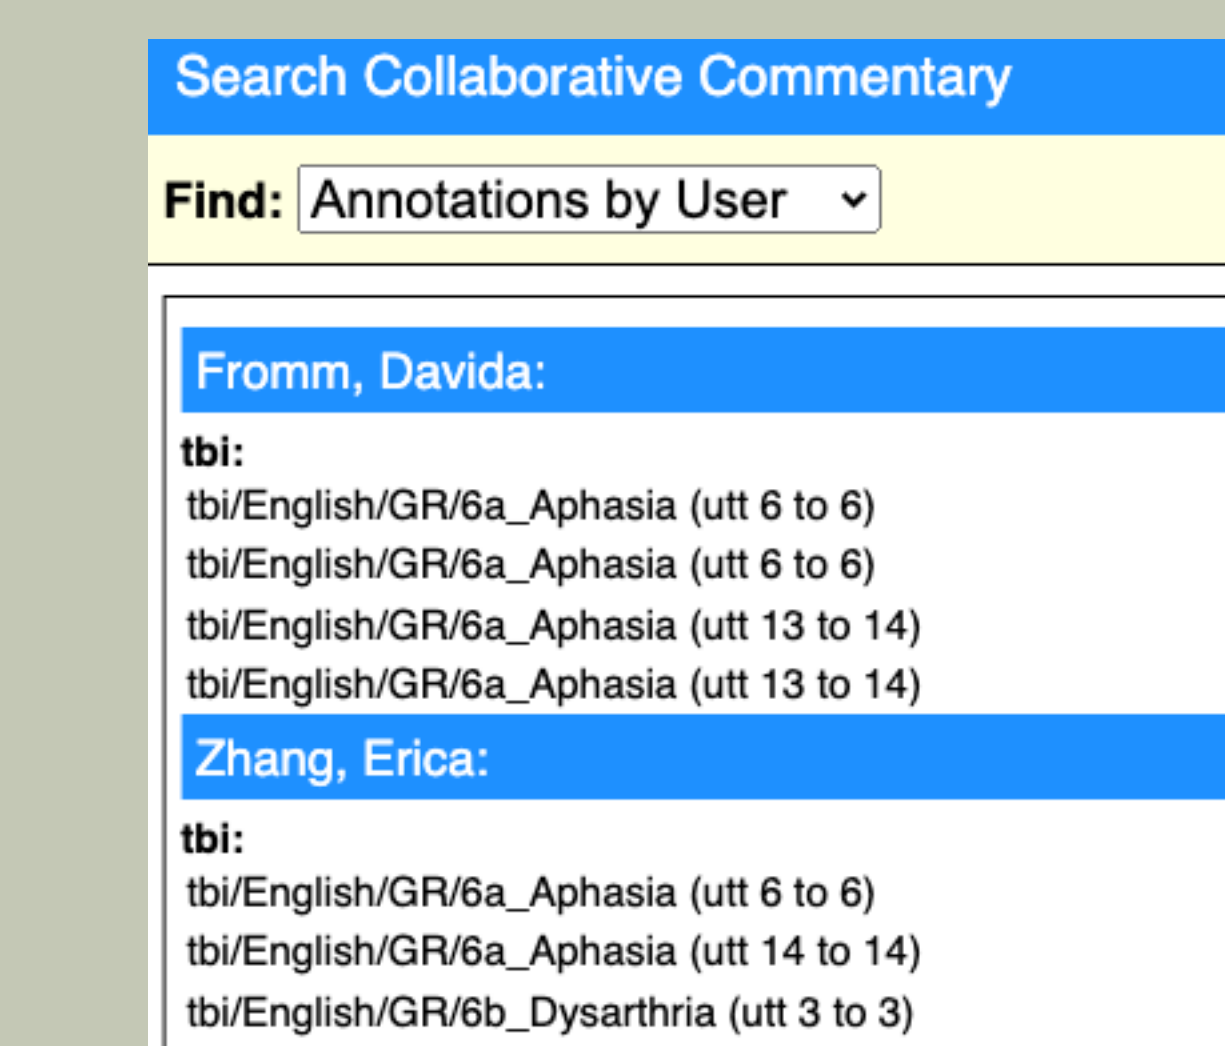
Search Collaborative Commentary

Find: Annotations by User

Fromm, Davida:

tbi:

tbi/English/GR/6a_Aphasia (utt 6 to 6)

tbi/English/GR/6a_Aphasia (utt 6 to 6)

tbi/English/GR/6a_Aphasia (utt 13 to 14)

tbi/English/GR/6a_Aphasia (utt 13 to 14)

Zhang, Erica:

tbi:

tbi/English/GR/6a_Aphasia (utt 6 to 6)

tbi/English/GR/6a_Aphasia (utt 14 to 14)

tbi/English/GR/6b_Dysarthria (utt 3 to 3)